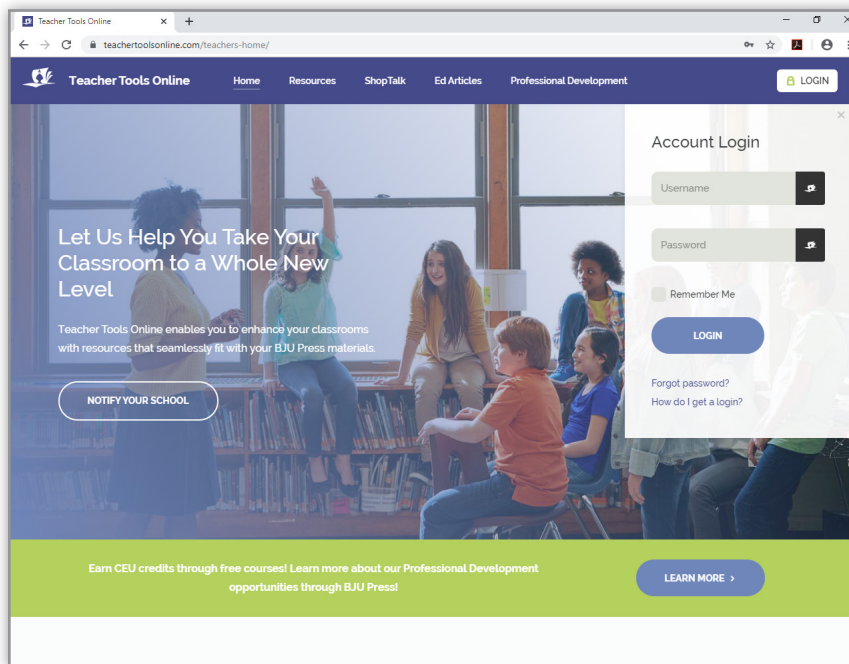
Teacher Tools Online ×

teachertoolsonline.com/teachers-home/

Teacher Tools Online

Home

Resources

ShopTalk

Ed Articles

Professional Development

LOGIN

Let Us Help You Take Your Classroom to a Whole New Level

Teacher Tools Online enables you to enhance your classrooms with resources that seamlessly fit with your BJU Press materials.

NOTIFY YOUR SCHOOL

Account Login

Username

Password

Remember Me

LOGIN

Forgot password?

How do I get a login?

Earn CEU credits through free courses! Learn more about our Professional Development opportunities through BJU Press!

LEARN MORE ›